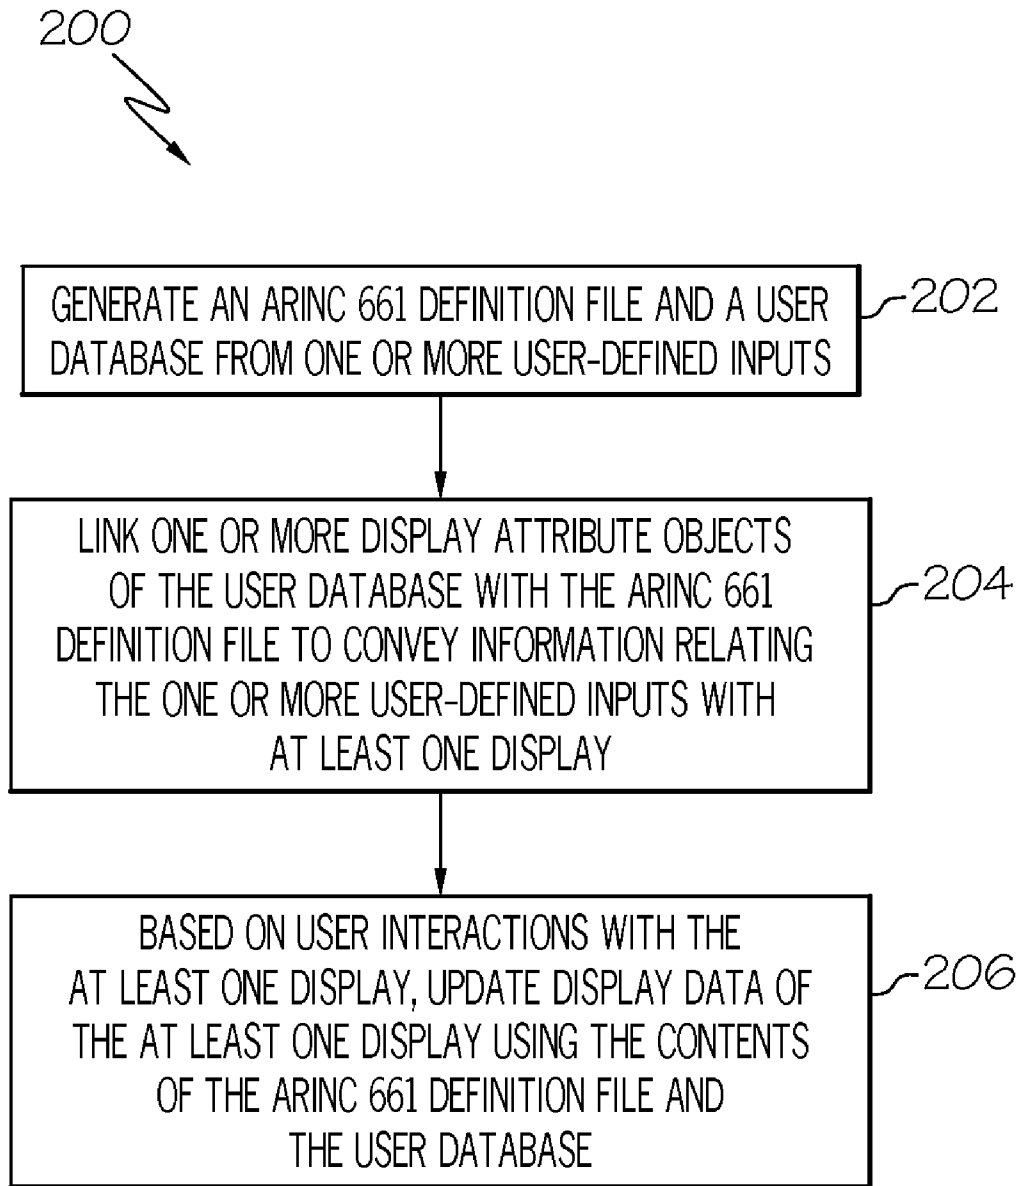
200

GENERATE AN ARINC 661 DEFINITION FILE AND A USER DATABASE FROM ONE OR MORE USER-DEFINED INPUTS

202

LINK ONE OR MORE DISPLAY ATTRIBUTE OBJECTS OF THE USER DATABASE WITH THE ARINC 661 DEFINITION FILE TO CONVEY INFORMATION RELATING THE ONE OR MORE USER-DEFINED INPUTS WITH AT LEAST ONE DISPLAY

204

BASED ON USER INTERACTIONS WITH THE AT LEAST ONE DISPLAY, UPDATE DISPLAY DATA OF THE AT LEAST ONE DISPLAY USING THE CONTENTS OF THE ARINC 661 DEFINITION FILE AND THE USER DATABASE

206